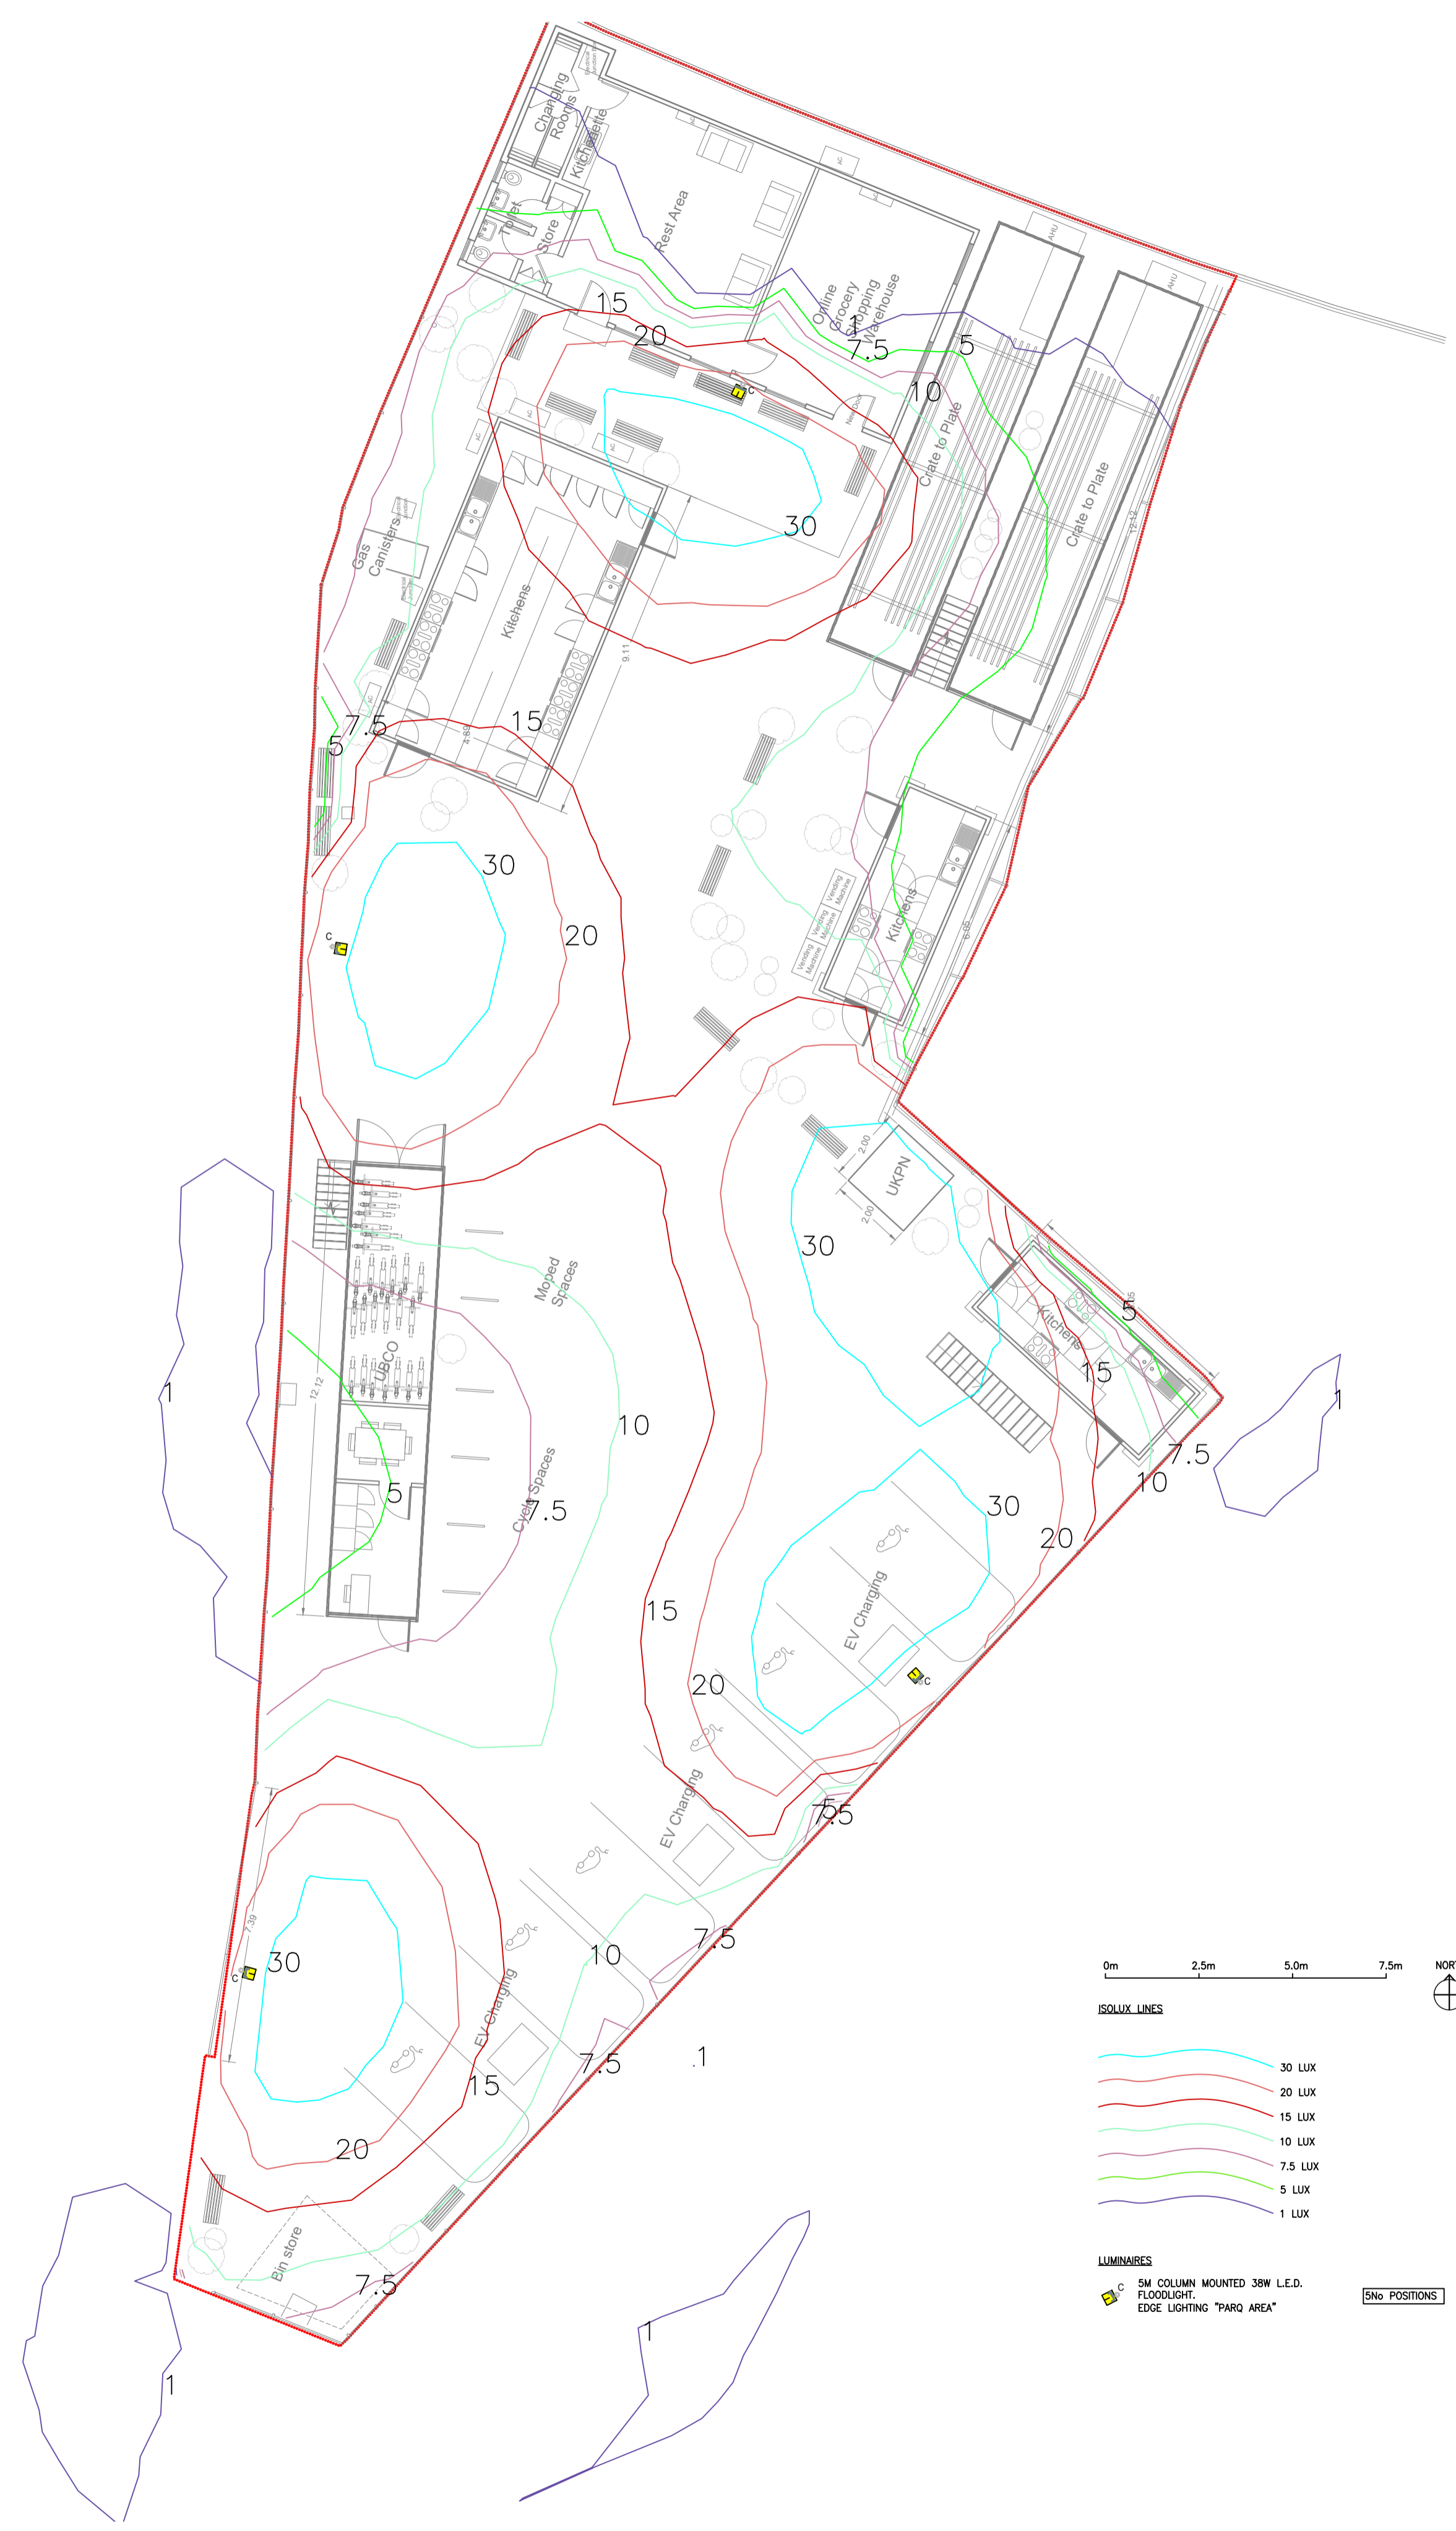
Changing Rooms
Kitchenette
Toilet
Store
Rest Area
Online Grocery Shopping Warehouse
15
20
1
7.5
5
10
C
Crate to Plate
Crate to Plate
30
Gas Canisters
Kitchens
9.11
4.89
7.5
5
15
30
C
20
Vending Machine
Vending Machine
Vending Machine
Kitchens
2.00
UKPN
2.00
30
Moped Spaces
UBCO
12.12
1
10
5
Cycle Spaces
7.5
Kitchens
5
15
1
7.5
10
30
20
15
EV Charging
C
20
EV Charging
7.5
30
C
10
7.5
EV Charging
7.5
1
15
20
Bin store
7.5
1
1

0m 2.5m 5.0m 7.5m
NORT

ISOLUX LINES
30 LUX
20 LUX
15 LUX
10 LUX
7.5 LUX
5 LUX
1 LUX

LUMINAIRES
C 5M COLUMN MOUNTED 38W L.E.D. FLOODLIGHT. EDGE LIGHTING "PARQ AREA"
5No POSITIONS